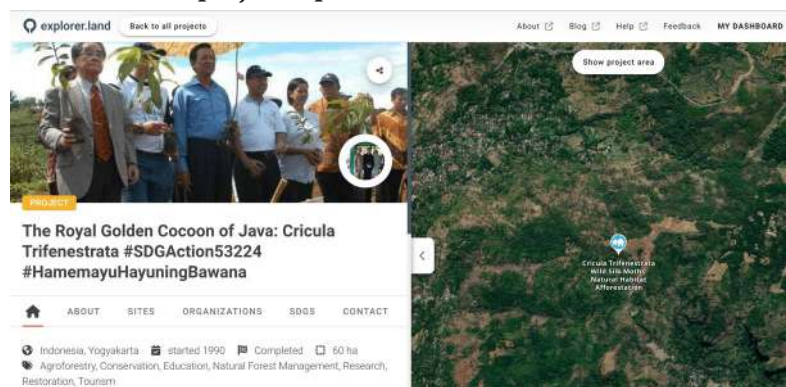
explorer.land Back to all projects

About Blog Help Feedback MY DASHBOARD

Show project area

PROJECT

The Royal Golden Cocoon of Java: Cricula Trifenestrata #SDGAction53224 #HamemayuHayuningBawana

ABOUT SITES ORGANIZATIONS SDGS CONTACT

Indonesia, Yogyakarta started 1990 Completed 60 ha
Agroforestry, Conservation, Education, Natural Forest Management, Research, Restoration, Tourism

Cricula Trifenestrata Wild Silk Moths Natural Habitat Afforestation